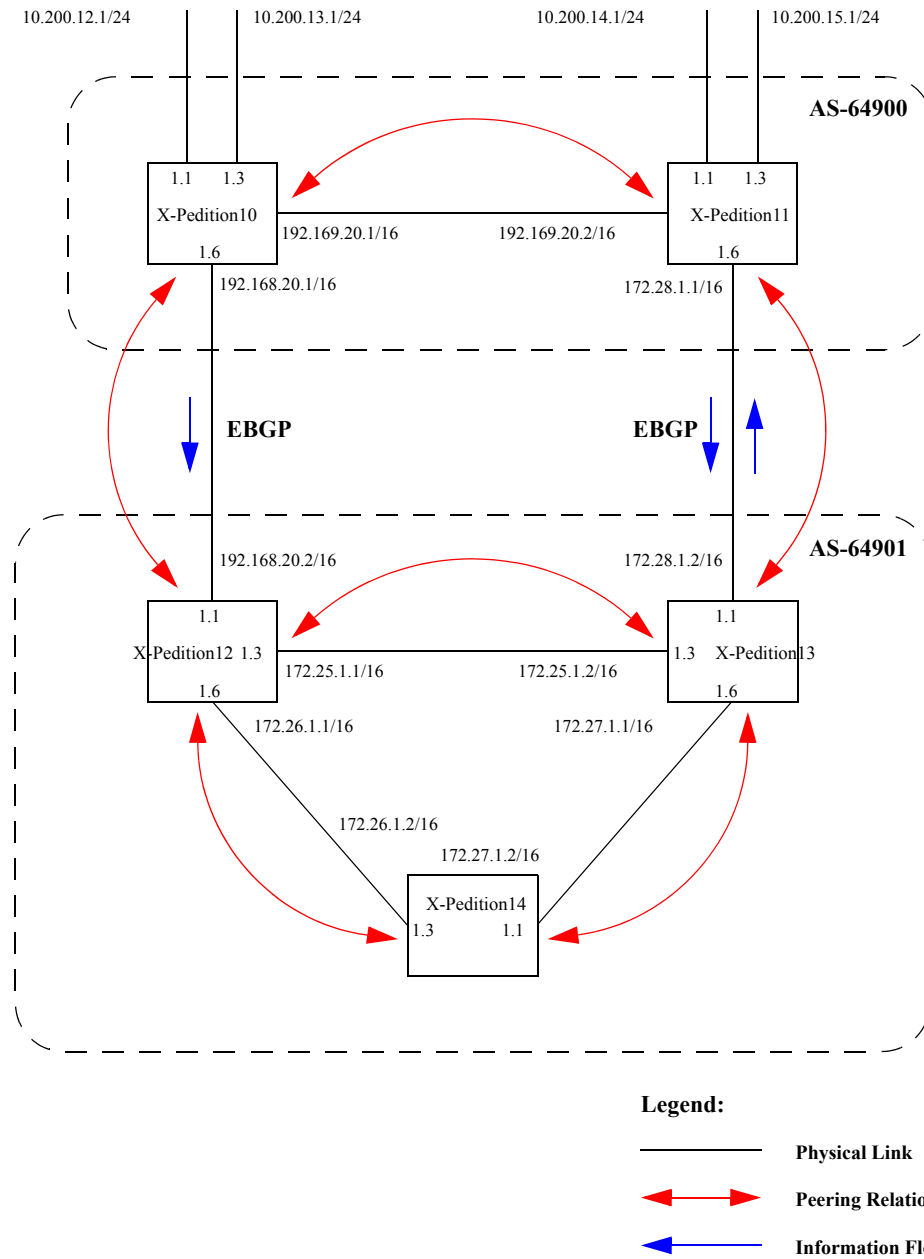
10.200.12.1/24
10.200.13.1/24
10.200.14.1/24
10.200.15.1/24

AS-64900

1.1 1.3
X-Pedition10
1.6

1.1 1.3
X-Pedition11
1.6

192.169.20.1/16
192.169.20.2/16
192.168.20.1/16
172.28.1.1/16

EBGP
EBGP

AS-64901

192.168.20.2/16
172.28.1.2/16

1.1
X-Pedition12 1.3
1.6

1.1
1.3 X-Pedition13
1.6

172.25.1.1/16
172.25.1.2/16
172.26.1.1/16
172.27.1.1/16
172.26.1.2/16
172.27.1.2/16

X-Pedition14
1.3 1.1

Legend:

Physical Link

Peering Relatio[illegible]

Information Fl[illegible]